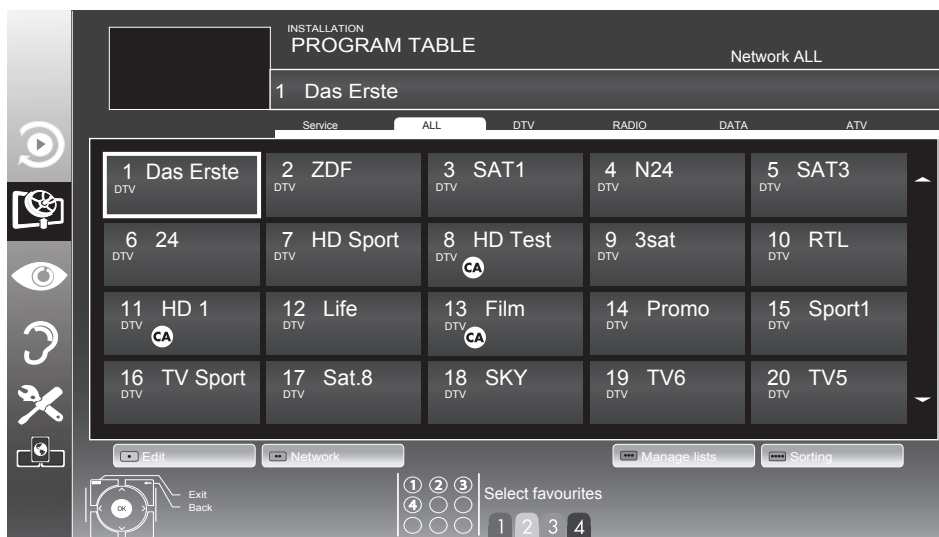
INSTALLATION
PROGRAM TABLE

Network ALL

1 Das Erste

Service ALL DTV RADIO DATA ATV

| | | | | |
|---|---|---|---|---|
| 1 Das Erste DTV | 2 ZDF DTV | 3 SAT1 DTV | 4 N24 DTV | 5 SAT3 DTV |
| 6 24 DTV | 7 HD Sport DTV | 8 HD Test DTV CA | 9 3sat DTV | 10 RTL DTV |
| 11 HD 1 DTV CA | 12 Life DTV | 13 Film DTV CA | 14 Promo DTV | 15 Sport1 DTV |
| 16 TV Sport DTV | 17 Sat.8 DTV | 18 SKY DTV | 19 TV6 DTV | 20 TV5 DTV |

Edit Network Manage lists Sorting

OK Exit Back

① ② ③ ④ Select favourites
1 2 3 4